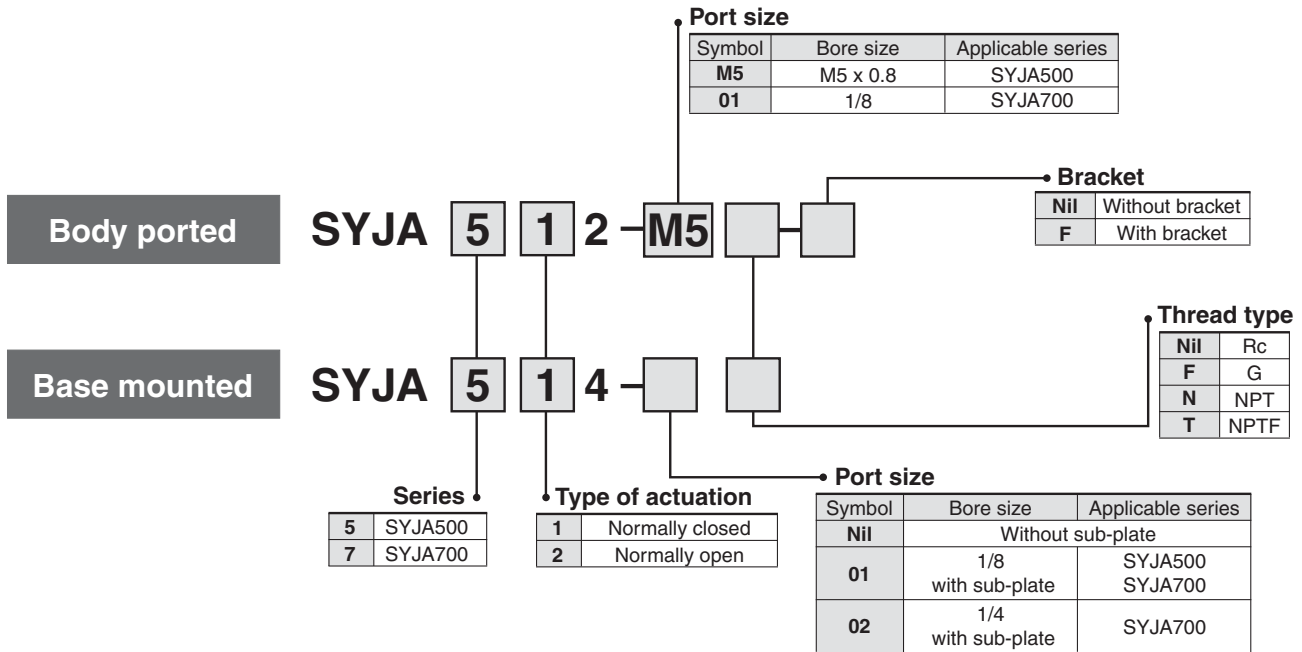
Port size

| Symbol | Bore size | Applicable series |
|---|---|---|
| M5 | M5 x 0.8 | SYJA500 |
| 01 | 1/8 | SYJA700 |

Bracket

| Nil | Without bracket |
|---|---|
| F | With bracket |

Body ported SYJA 5 1 2 – M5

Thread type

| Nil | Rc |
|---|---|
| F | G |
| N | NPT |
| T | NPTF |

Base mounted SYJA 5 1 4 –

Series

| 5 | SYJA500 |
|---|---|
| 7 | SYJA700 |

Type of actuation

| 1 | Normally closed |
|---|---|
| 2 | Normally open |

Port size

| Symbol | Bore size | Applicable series |
|---|---|---|
| Nil | Without sub-plate | |
| 01 | 1/8 with sub-plate | SYJA500 SYJA700 |
| 02 | 1/4 with sub-plate | SYJA700 |